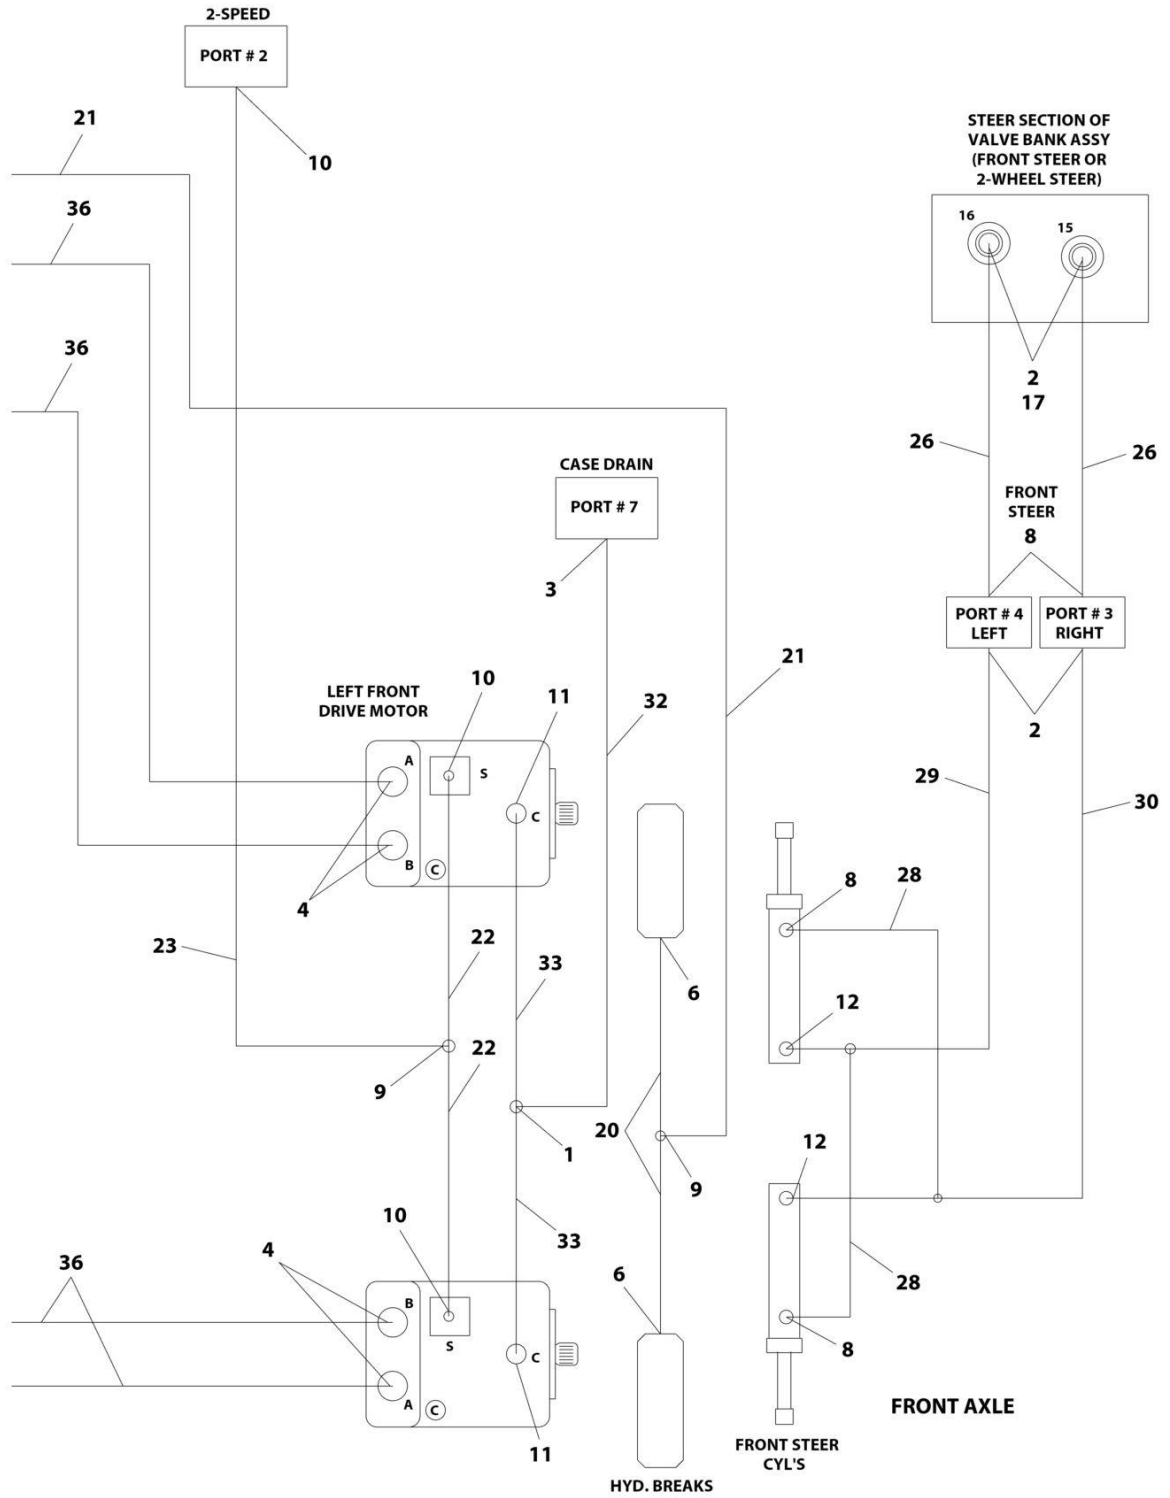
2-SPEED
PORT # 2
10
21
36
36
STEER SECTION OF VALVE BANK ASSY (FRONT STEER OR 2-WHEEL STEER)
16
15
2
17
26
26
FRONT STEER
8
CASE DRAIN
PORT # 7
3
PORT # 4 LEFT
PORT # 3 RIGHT
2
LEFT FRONT DRIVE MOTOR
10
11
32
21
A
S
C
B
C
29
30
4
8
28
23
22
33
6
12
22
9
1
20
9
12
10
33
28
36
4
B
S
C
A
C
6
8
11
FRONT AXLE
FRONT STEER CYL'S
HYD. BREAKS